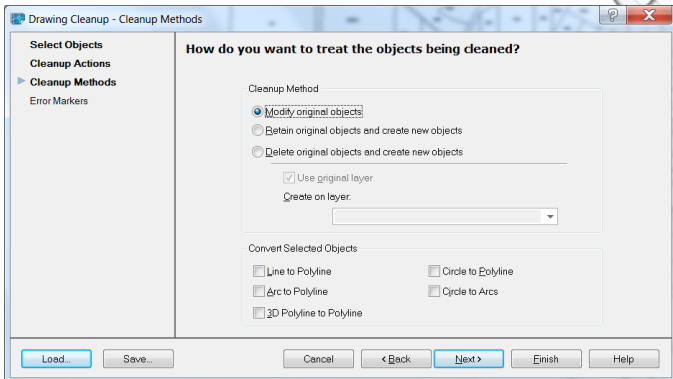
Drawing Cleanup - Cleanup Methods

?

X

Select Objects
Cleanup Actions
Cleanup Methods
Error Markers

How do you want to treat the objects being cleaned?

Cleanup Method

Modify original objects

Retain original objects and create new objects

Delete original objects and create new objects

Use original layer

Create on layer:

Convert Selected Objects

Line to Polyline

Circle to Polyline

Arc to Polyline

Circle to Arcs

3D Polyline to Polyline

Load...

Save...

Cancel

< Back

Next >

Finish

Help